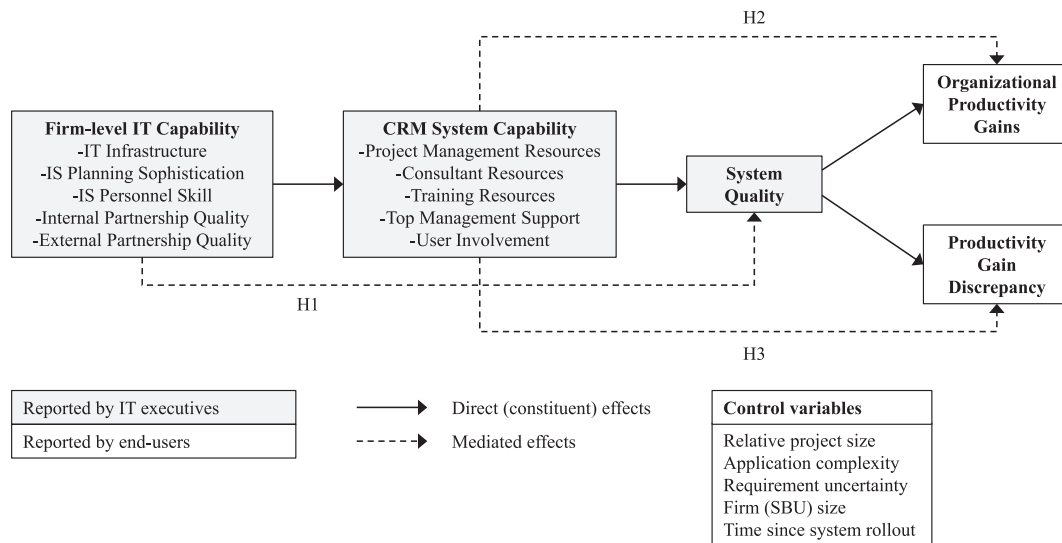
H2

Firm-level IT Capability
-IT Infrastructure
-IS Planning Sophistication
-IS Personnel Skill
-Internal Partnership Quality
-External Partnership Quality

CRM System Capability
-Project Management Resources
-Consultant Resources
-Training Resources
-Top Management Support
-User Involvement

System Quality

Organizational Productivity Gains

Productivity Gain Discrepancy

H1

H3

Reported by IT executives

Reported by end-users

Direct (constituent) effects

Mediated effects

Control variables

Relative project size
Application complexity
Requirement uncertainty
Firm (SBU) size
Time since system rollout